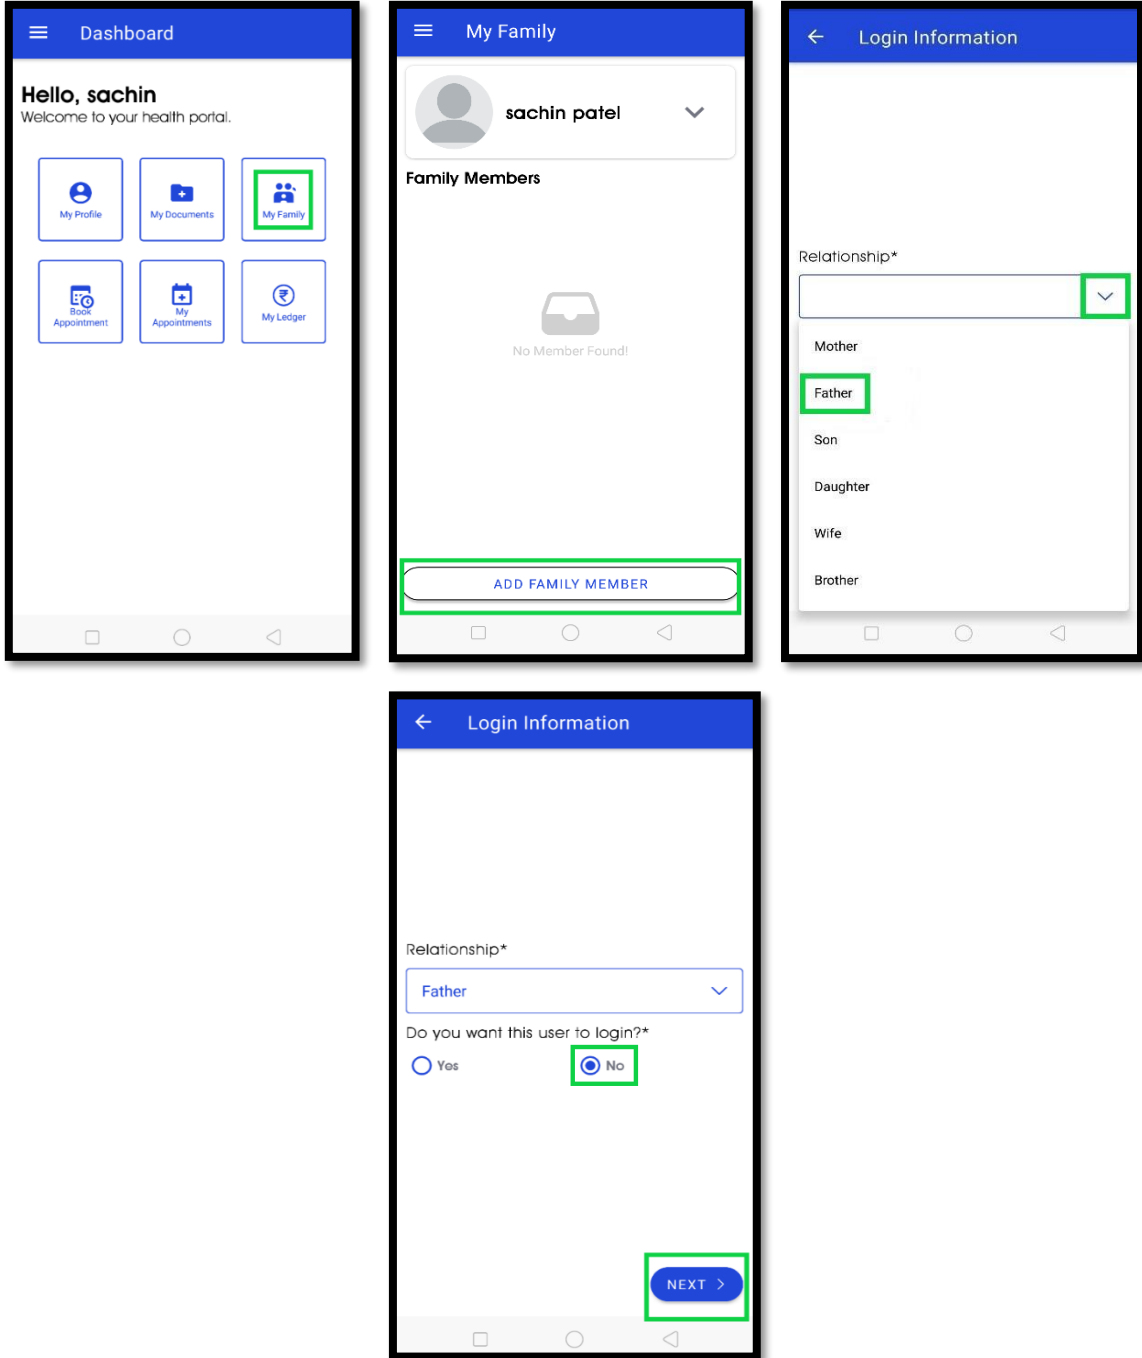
Dashboard

Hello, sachin
Welcome to your health portal.

My Profile
My Documents
My Family
Book Appointment
My Appointments
My Ledger

My Family

sachin patel

Family Members

No Member Found!

ADD FAMILY MEMBER

Login Information

Relationship*

Mother
Father
Son
Daughter
Wife
Brother

Login Information

Relationship*

Father

Do you want this user to login?*

Yes
No

NEXT